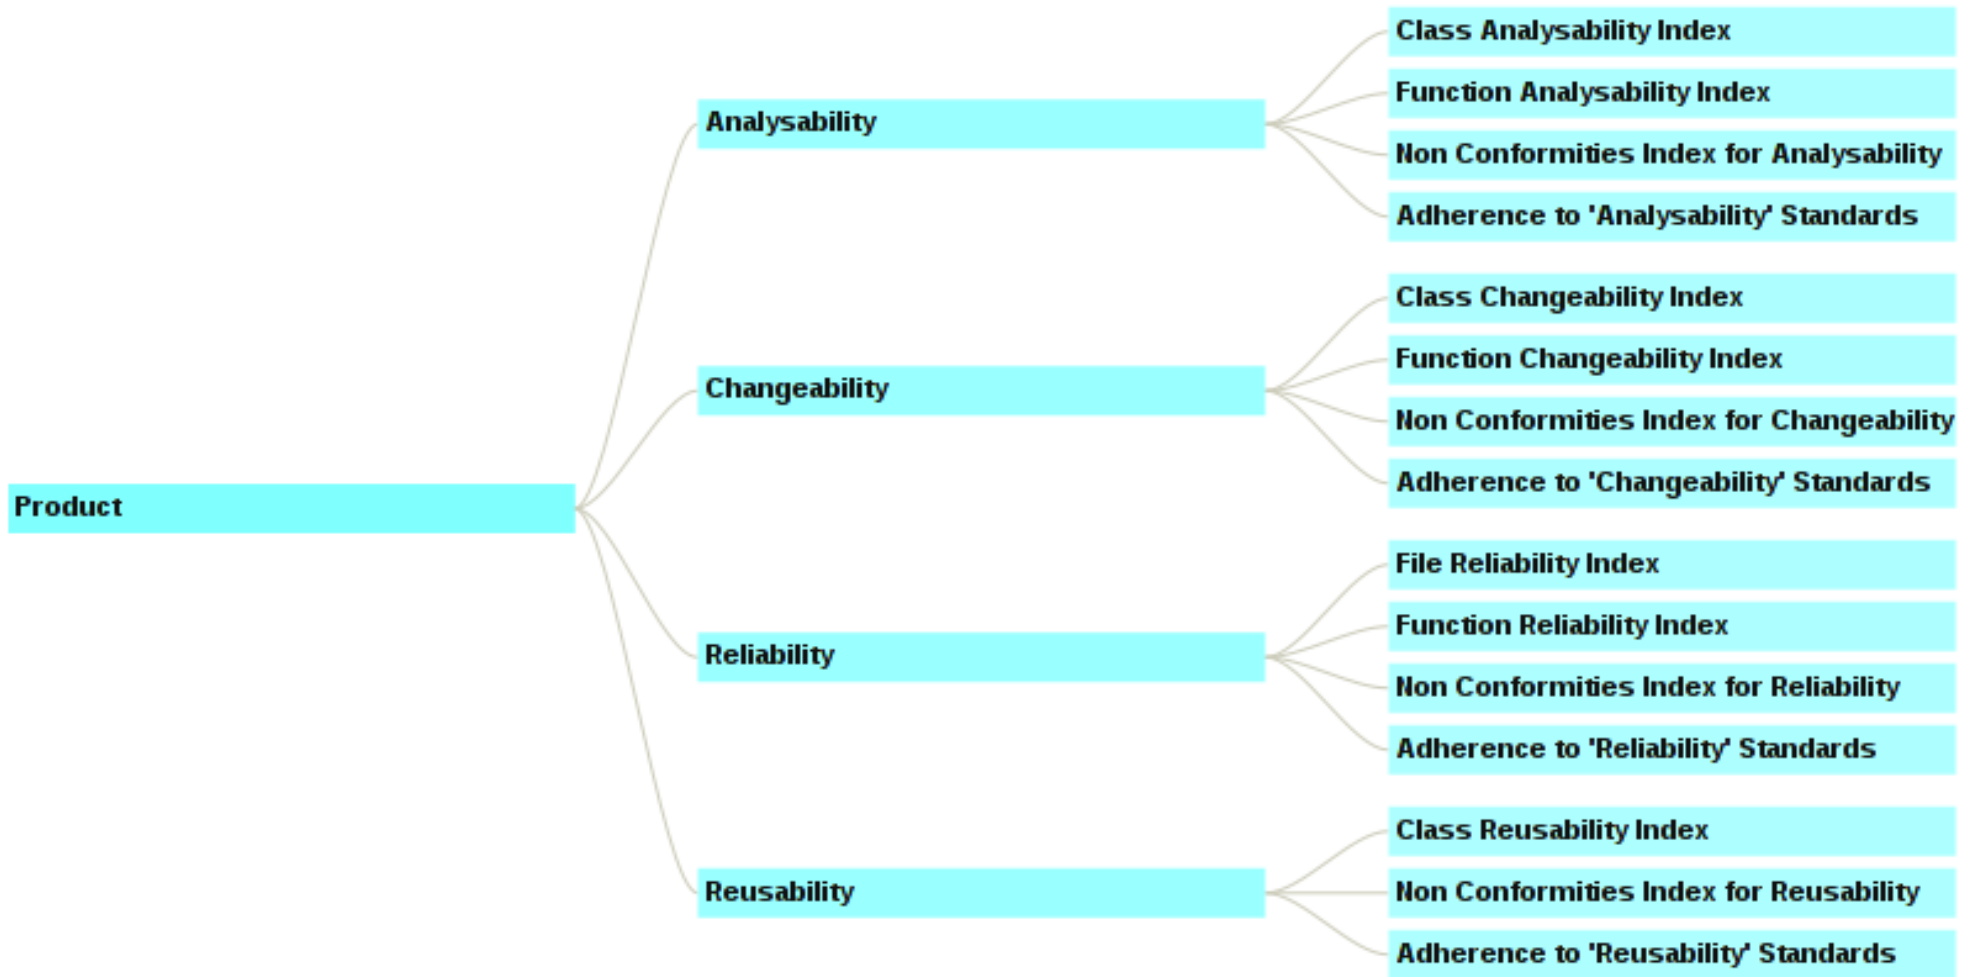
Product

Analysability

Class Analysability Index

Function Analysability Index

Non Conformities Index for Analysability

Adherence to 'Analysability' Standards

Changeability

Class Changeability Index

Function Changeability Index

Non Conformities Index for Changeability

Adherence to 'Changeability' Standards

Reliability

File Reliability Index

Function Reliability Index

Non Conformities Index for Reliability

Adherence to 'Reliability' Standards

Reusability

Class Reusability Index

Non Conformities Index for Reusability

Adherence to 'Reusability' Standards